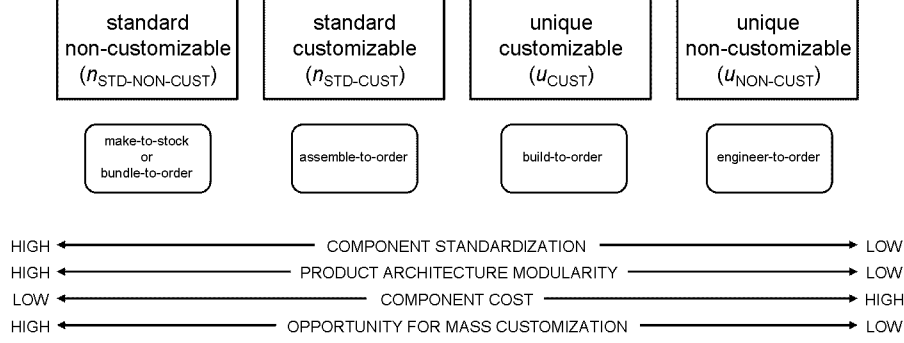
standard non-customizable ($n_{\text{STD-NON-CUST}}$)

standard customizable ($n_{\text{STD-CUST}}$)

unique customizable ($u_{\text{CUST}}$)

unique non-customizable ($u_{\text{NON-CUST}}$)

make-to-stock or bundle-to-order

assemble-to-order

build-to-order

engineer-to-order

HIGH COMPONENT STANDARDIZATION LOW
HIGH PRODUCT ARCHITECTURE MODULARITY LOW
LOW COMPONENT COST HIGH
HIGH OPPORTUNITY FOR MASS CUSTOMIZATION LOW